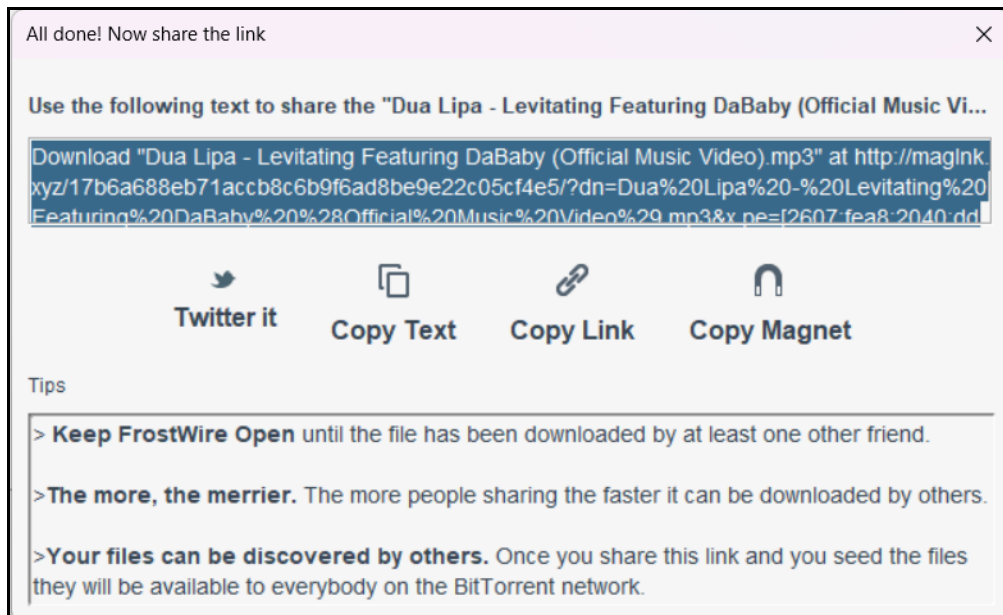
All done! Now share the link

×

Use the following text to share the "Dua Lipa - Levitating Featuring DaBaby (Official Music Vi...

Download "Dua Lipa - Levitating Featuring DaBaby (Official Music Video).mp3" at http://maglnk.xyz/17b6a688eb71accb8c6b9f6ad8be9e22c05cf4e5/?dn=Dua%20Lipa%20-%20Levitating%20Featuring%20DaBaby%20%28Official%20Music%20Video%29.mp3&x.pe=[2607:fea8:2040:dd

Twitter it

Copy Text

Copy Link

Copy Magnet

Tips

> **Keep FrostWire Open** until the file has been downloaded by at least one other friend.

>**The more, the merrier.** The more people sharing the faster it can be downloaded by others.

>**Your files can be discovered by others.** Once you share this link and you seed the files they will be available to everybody on the BitTorrent network.